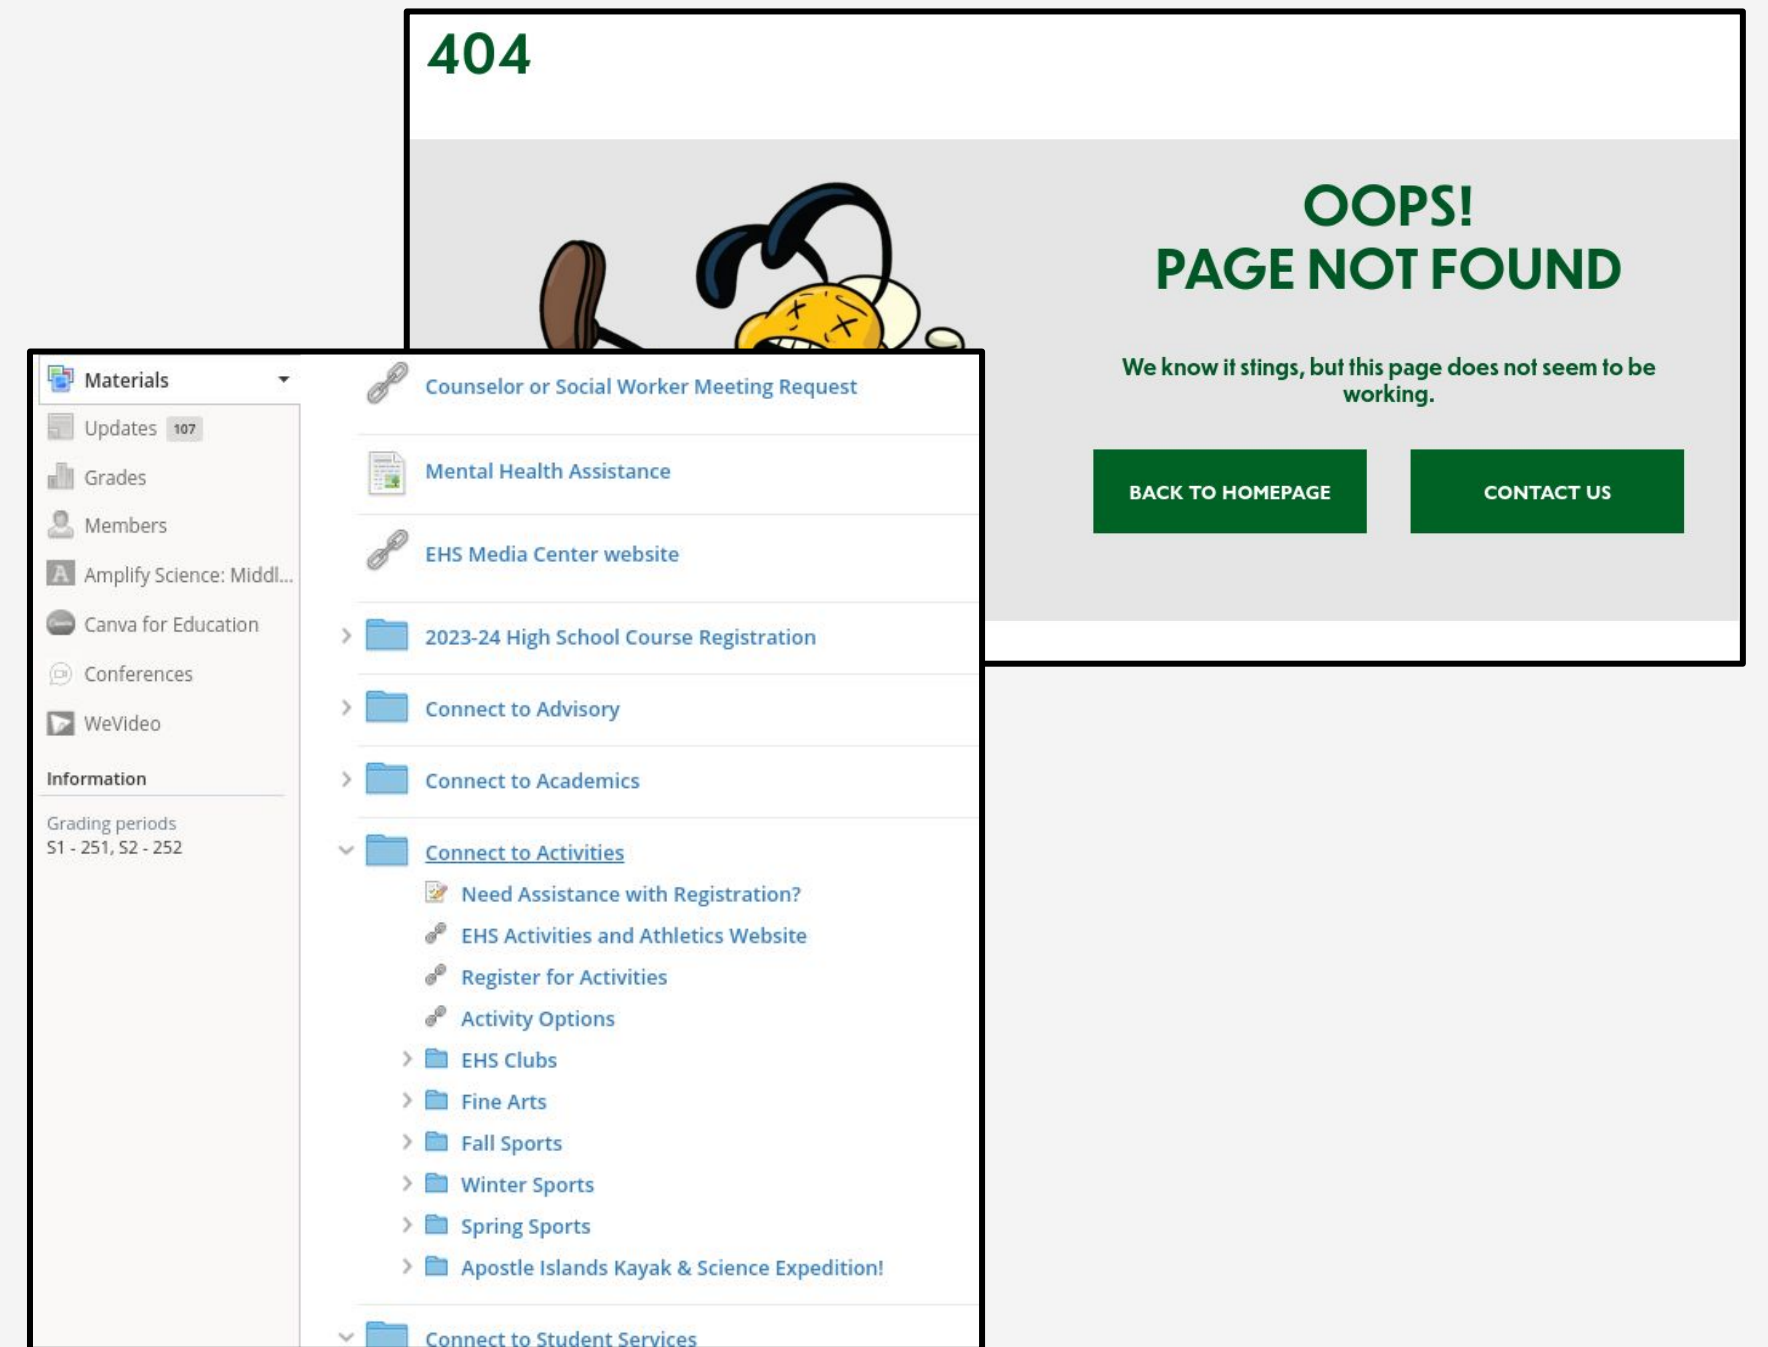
404

OOPS!
PAGE NOT FOUND

We know it stings, but this page does not seem to be working.

BACK TO HOMEPAGE

CONTACT US

Materials

Updates 107

Grades

Members

Amplify Science: Middl...

Canva for Education

Conferences

WeVideo

Information

Grading periods
S1 - 251, S2 - 252

Counselor or Social Worker Meeting Request

Mental Health Assistance

EHS Media Center website

2023-24 High School Course Registration

Connect to Advisory

Connect to Academics

Connect to Activities

Need Assistance with Registration?

EHS Activities and Athletics Website

Register for Activities

Activity Options

EHS Clubs

Fine Arts

Fall Sports

Winter Sports

Spring Sports

Apostle Islands Kayak & Science Expedition!

Connect to Student Services